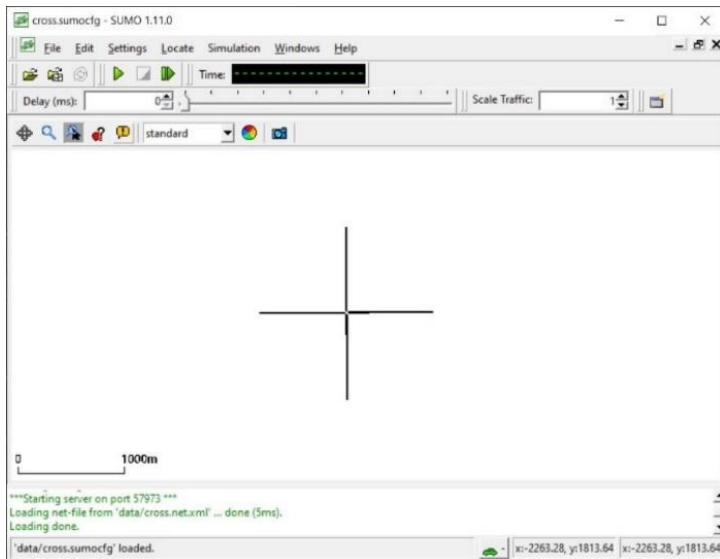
cross.sumocfg - SUMO 1.11.0

File Edit Settings Locate Simulation Windows Help

Time:

Delay (ms): 0

Scale Traffic: 1

standard

0

1000m

***Starting server on port 57973 ***
Loading net-file from 'data/cross.net.xml' ... done (5ms).
Loading done.

'data/cross.sumocfg' loaded.

x:-2263.28, y:1813.64 x:-2263.28, y:1813.6